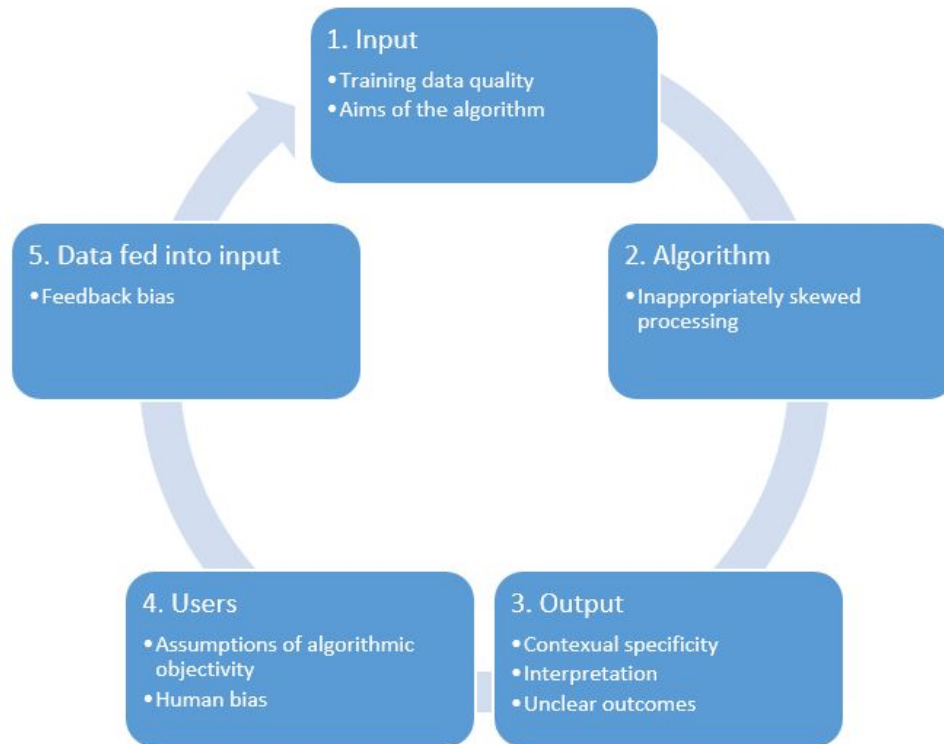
1. Input

• Training data quality
• Aims of the algorithm

2. Algorithm

• Inappropriately skewed processing

3. Output

• Contexual specificity
• Interpretation
• Unclear outcomes

4. Users

• Assumptions of algorithmic objectivity
• Human bias

5. Data fed into input

• Feedback bias